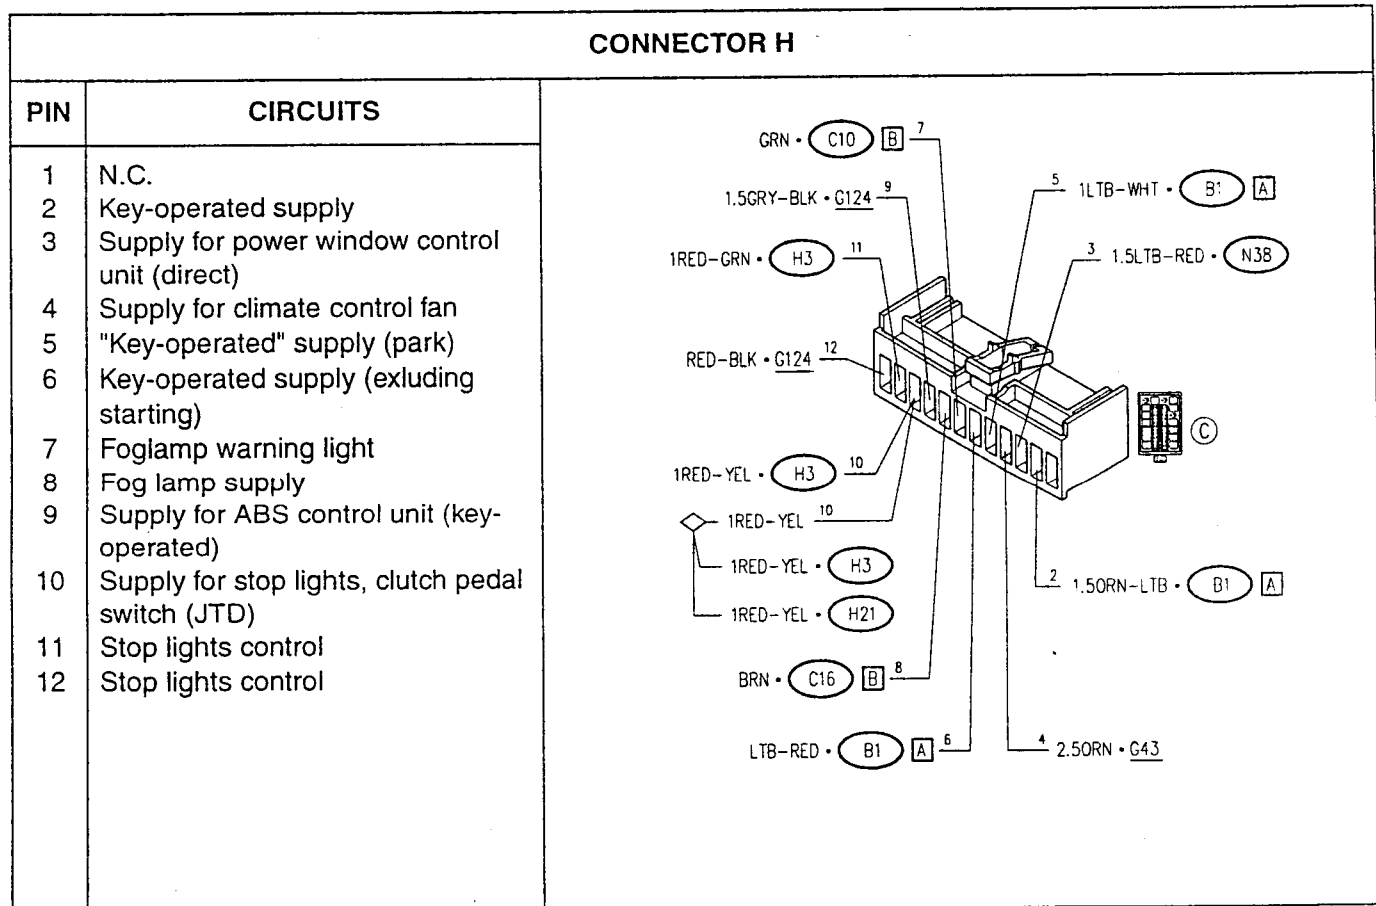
CONNECTOR H

| PIN | CIRCUITS |
|---|---|
| 1 | N.C. |
| 2 | Key-operated supply |
| 3 | Supply for power window control unit (direct) |
| 4 | Supply for climate control fan |
| 5 | "Key-operated" supply (park) |
| 6 | Key-operated supply (exluding starting) |
| 7 | Foglamp warning light |
| 8 | Fog lamp supply |
| 9 | Supply for ABS control unit (key-operated) |
| 10 | Supply for stop lights, clutch pedal switch (JTD) |
| 11 | Stop lights control |
| 12 | Stop lights control |

GRN • C10 B 7
1.5GRY-BLK • G124 9
5 1LTB-WHT • B1 A
1RED-GRN • H3 11
3 1.5LTB-RED • N38
RED-BLK • G124 12
C
1RED-YEL • H3 10
1RED-YEL 10
1RED-YEL • H3
1RED-YEL • H21
2 1.5ORN-LTB • B1 A
BRN • C16 B 8
LTB-RED • B1 A 6
4 2.5ORN • G43